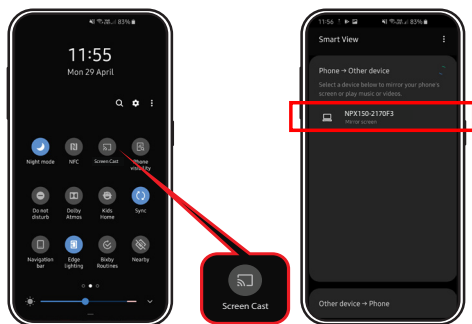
83%
11:55
Mon 29 April
Night mode
NFC
Screen Cast
Phone visibility
Do not disturb
Dolby Atmos
Kids Home
Sync
Navigation bar
Edge lighting
Bixby Routines
Nearby

Screen Cast

11:56
83%
Smart View
Phone → Other device
Select a device below to mirror your phone's screen or play music or videos.
NPX150-2170F3
Mirror screen
Other device → Phone